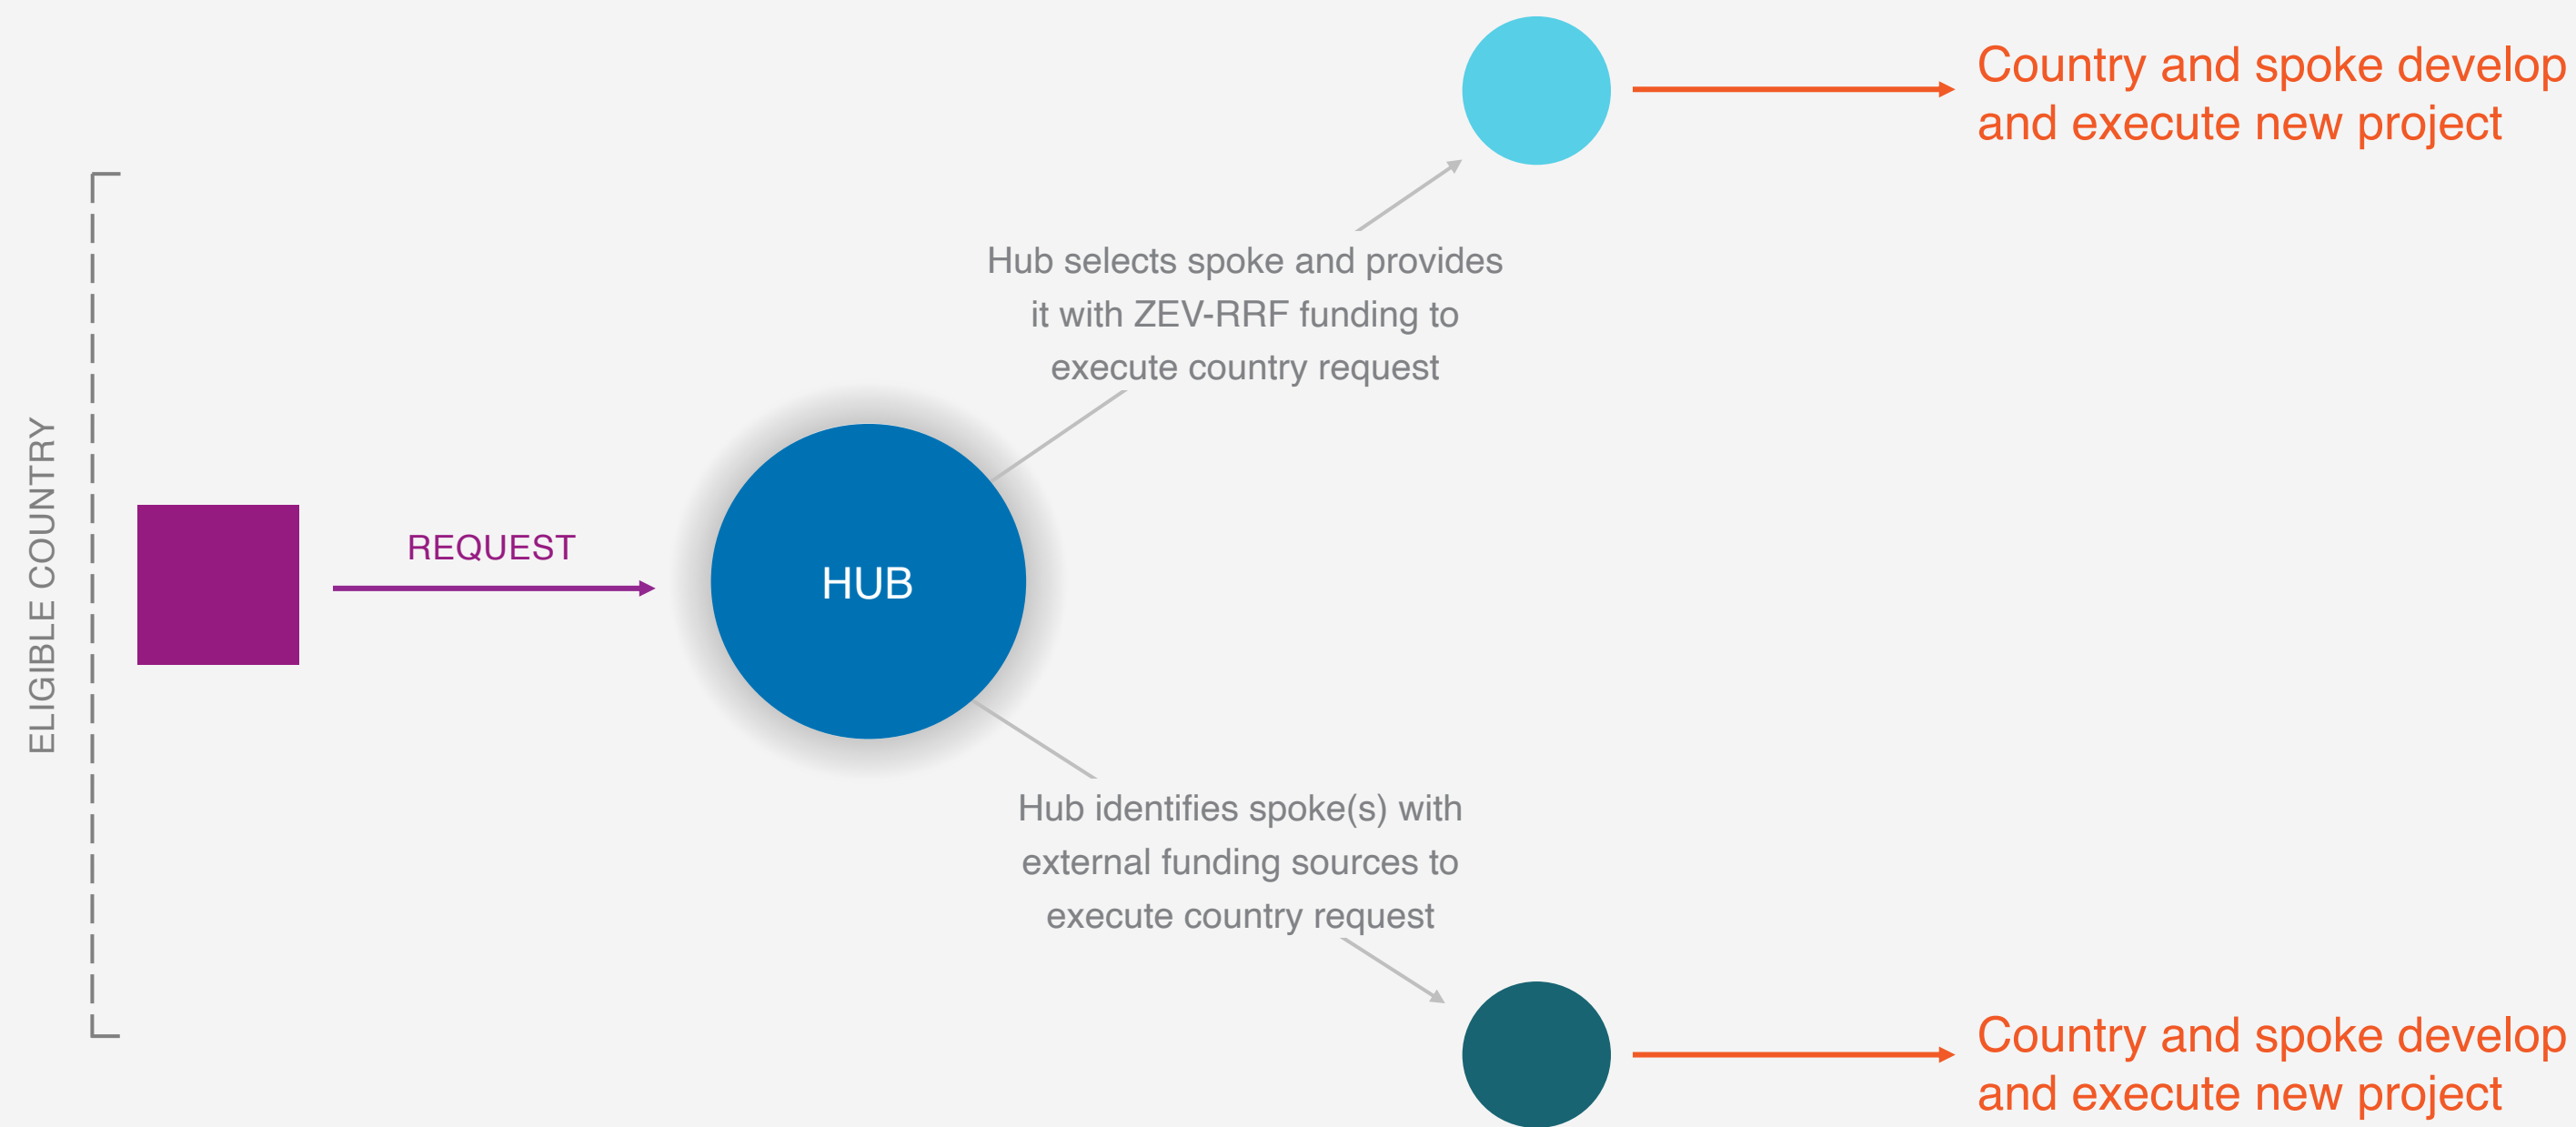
Country and spoke develop and execute new project

ELIGIBLE COUNTRY

REQUEST

HUB

Hub selects spoke and provides it with ZEV-RRF funding to execute country request

Hub identifies spoke(s) with external funding sources to execute country request

Country and spoke develop and execute new project